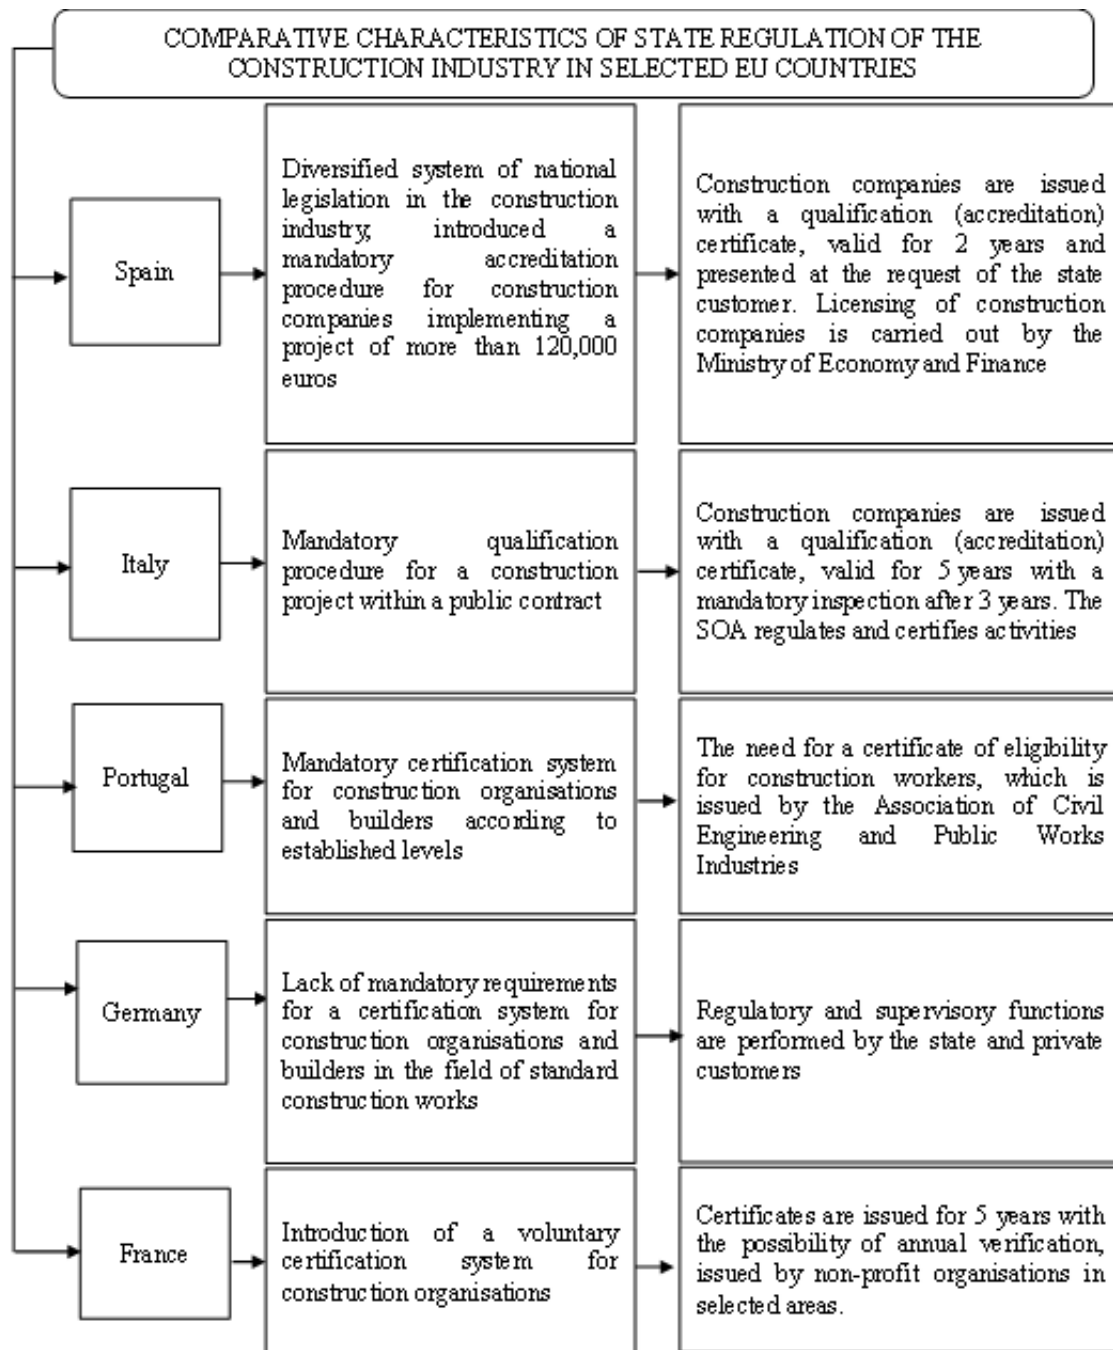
COMPARATIVE CHARACTERISTICS OF STATE REGULATION OF THE CONSTRUCTION INDUSTRY IN SELECTED EU COUNTRIES

Spain

Diversified system of national legislation in the construction industry, introduced a mandatory accreditation procedure for construction companies implementing a project of more than 120,000 euros

Construction companies are issued with a qualification (accreditation) certificate, valid for 2 years and presented at the request of the state customer. Licensing of construction companies is carried out by the Ministry of Economy and Finance

Italy

Mandatory qualification procedure for a construction project within a public contract

Construction companies are issued with a qualification (accreditation) certificate, valid for 5 years with a mandatory inspection after 3 years. The SOA regulates and certifies activities

Portugal

Mandatory certification system for construction organisations and builders according to established levels

The need for a certificate of eligibility for construction workers, which is issued by the Association of Civil Engineering and Public Works Industries

Germany

Lack of mandatory requirements for a certification system for construction organisations and builders in the field of standard construction works

Regulatory and supervisory functions are performed by the state and private customers

France

Introduction of a voluntary certification system for construction organisations

Certificates are issued for 5 years with the possibility of annual verification, issued by non-profit organisations in selected areas.